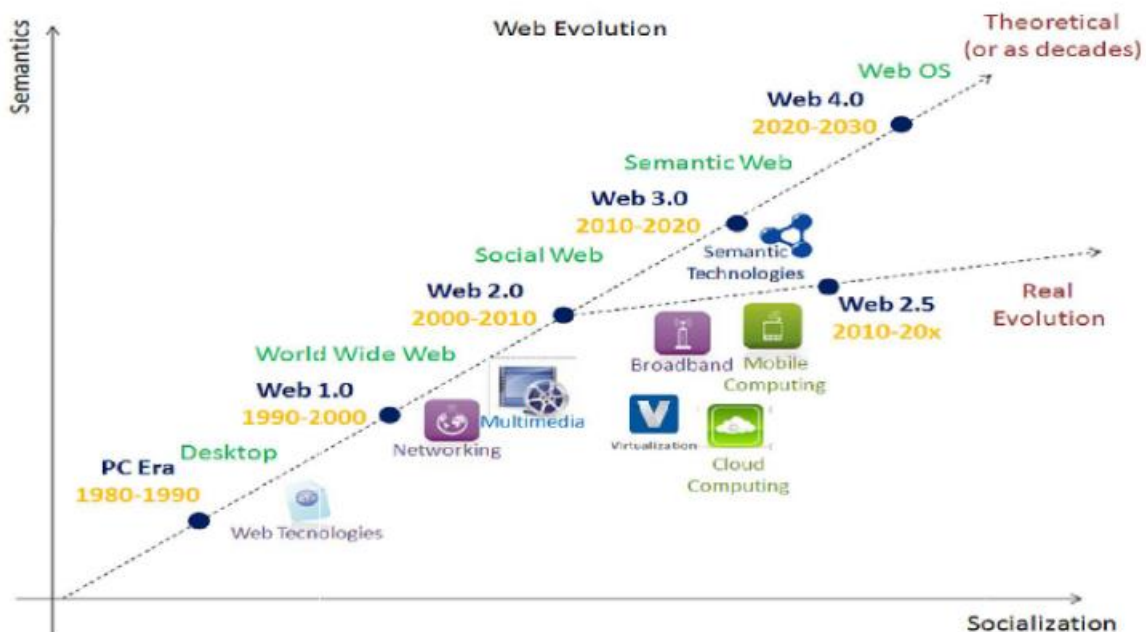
Web Evolution

Semantics

Theoretical (or as decades)

Web OS

Web 4.0

2020-2030

Semantic Web

Web 3.0

2010-2020

Semantic Technologies

Social Web

Web 2.0

2000-2010

Web 2.5

2010-20x

Real Evolution

World Wide Web

Broadband

Mobile Computing

Web 1.0

1990-2000

Multimedia

Networking

Virtualization

Cloud Computing

Desktop

PC Era

1980-1990

Web Tecnologies

Socialization